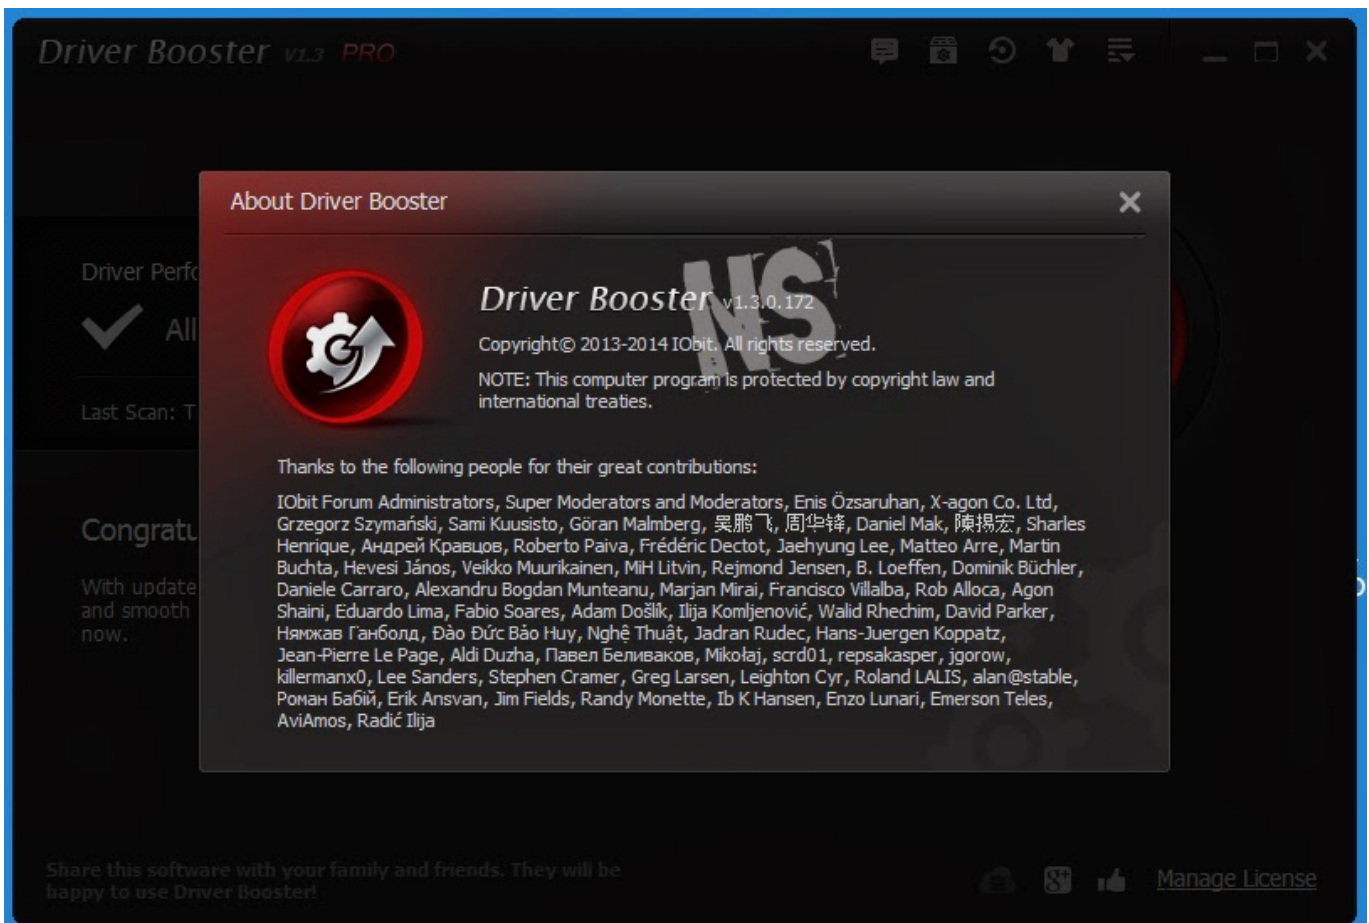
Driver Booster v1.3 PRO

Driver Perfo

All

Last Scan: T

Congratu

With update and smooth now.

About Driver Booster

NS

Driver Booster v1.3.0.172

Copyright© 2013-2014 IObit. All rights reserved.

NOTE: This computer program is protected by copyright law and international treaties.

Thanks to the following people for their great contributions:

IObit Forum Administrators, Super Moderators and Moderators, Enis Özsaruhan, X-agon Co. Ltd, Grzegorz Szymański, Sami Kuusisto, Göran Malmberg, 吴鹏飞, 周华锋, Daniel Mak, 陳揚宏, Sharles Henrique, Андрей Кравцов, Roberto Paiva, Frédéric Dectot, Jaehyung Lee, Matteo Arre, Martin Buchta, Hevesi János, Veikko Muurikainen, MiH Litvin, Rejmond Jensen, B. Loeffen, Dominik Büchler, Daniele Carraro, Alexandru Bogdan Munteanu, Marjan Mirai, Francisco Villalba, Rob Alloca, Agon Shaini, Eduardo Lima, Fabio Soares, Adam Došlík, Ilija Komljenović, Walid Rhechim, David Parker, Нямжав Ганболд, Đào Đức Bảo Huy, Nghệ Thuật, Jadran Rudec, Hans-Juergen Koppatz, Jean-Pierre Le Page, Aldi Duzha, Павел Беливаков, Mikołaj, scrd01, repsakasper, jgorow, killermanx0, Lee Sanders, Stephen Cramer, Greg Larsen, Leighton Cyr, Roland LALIS, alan@stable, Роман Бабій, Erik Ansvan, Jim Fields, Randy Monette, Ib K Hansen, Enzo Lunari, Emerson Teles, AviAmos, Radić Ilija

Share this software with your family and friends. They will be happy to use Driver Booster!

Manage License